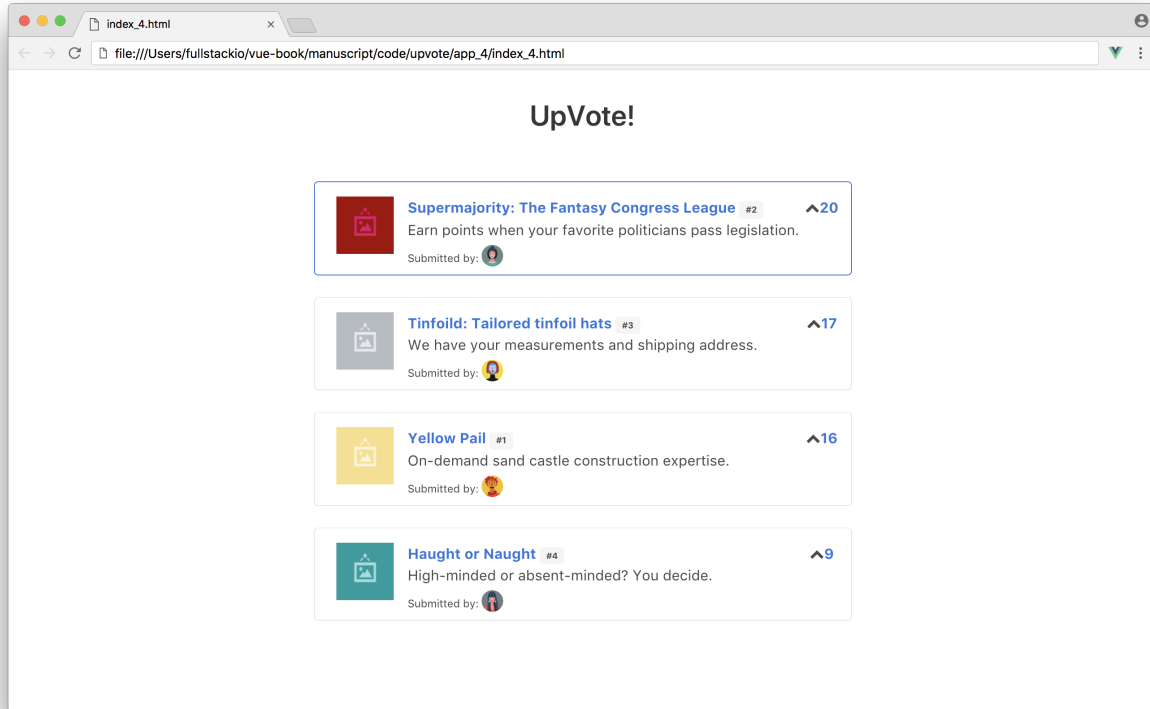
index_4.html ×

file:///Users/fullstackio/vue-book/manuscript/code/upvote/app_4/index_4.html

UpVote!

Supermajority: The Fantasy Congress League #2
20
Earn points when your favorite politicians pass legislation.
Submitted by:

Tinfoild: Tailored tinfoil hats #3
17
We have your measurements and shipping address.
Submitted by:

Yellow Pail #1
16
On-demand sand castle construction expertise.
Submitted by:

Haught or Naught #4
9
High-minded or absent-minded? You decide.
Submitted by: